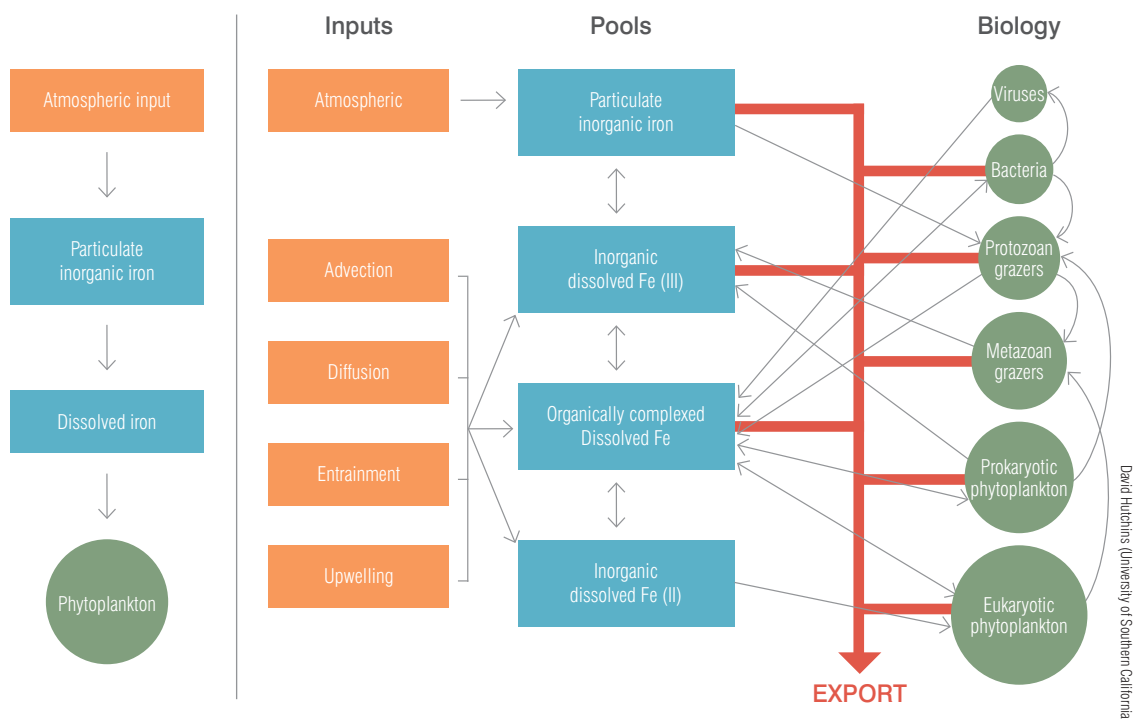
Atmospheric input

Particulate inorganic iron

Dissolved iron

Phytoplankton

Inputs

Atmospheric

Advection

Diffusion

Entrainment

Upwelling

Pools

Particulate inorganic iron

Inorganic dissolved Fe (III)

Organically complexed Dissolved Fe

Inorganic dissolved Fe (II)

EXPORT

Biology

Viruses

Bacteria

Protozoan grazers

Metazoan grazers

Prokaryotic phytoplankton

Eukaryotic phytoplankton

David Hutchins (University of Southern California)